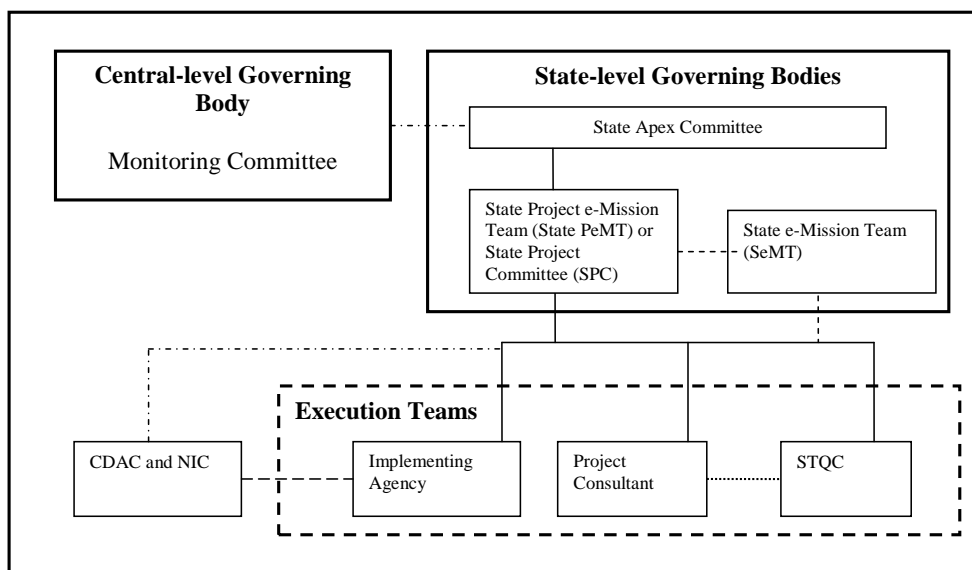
**Central-level Governing Body**

Monitoring Committee

**State-level Governing Bodies**

State Apex Committee

State Project e-Mission Team (State PeMT) or State Project Committee (SPC)

State e-Mission Team (SeMT)

**Execution Teams**

CDAC and NIC

Implementing Agency

Project Consultant

STQC